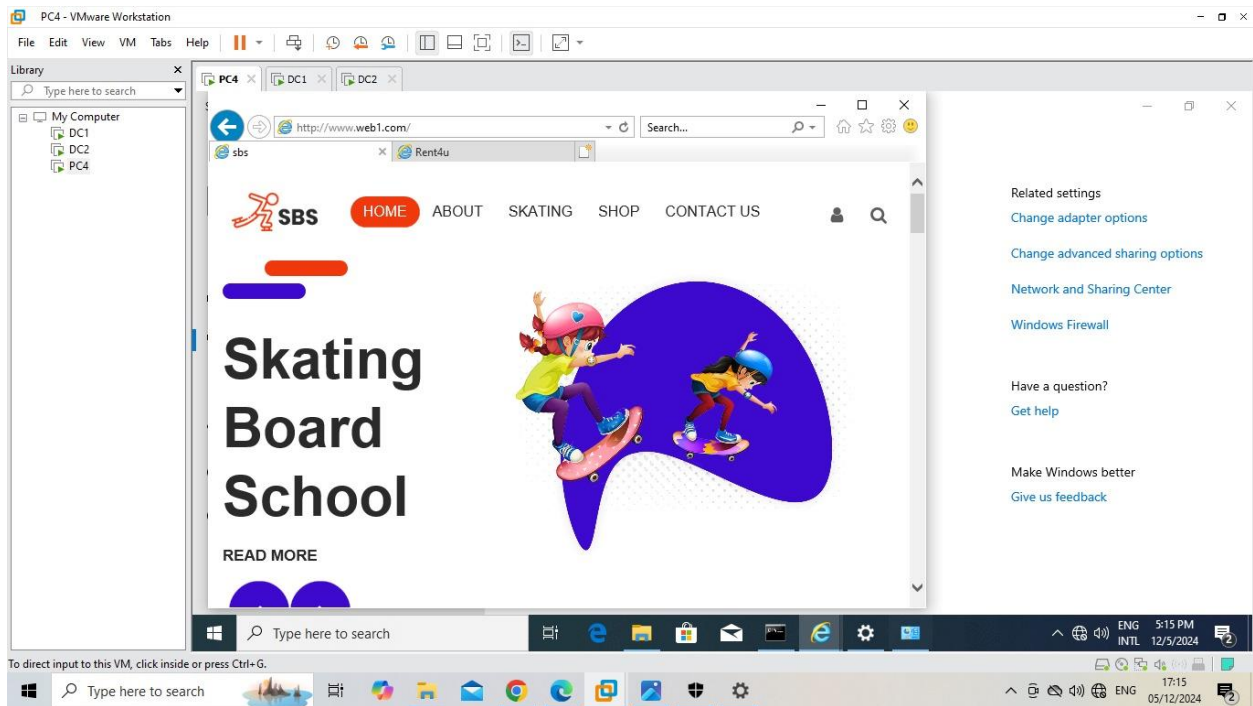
PC4 - VMware Workstation

File Edit View VM Tabs Help

Library

Type here to search

My Computer
DC1
DC2
PC4

PC4 DC1 DC2

http://www.web1.com/

Search...

sbs

Rent4u

SBS

HOME ABOUT SKATING SHOP CONTACT US

Skating Board School

READ MORE

Related settings
Change adapter options
Change advanced sharing options
Network and Sharing Center
Windows Firewall

Have a question?
Get help

Make Windows better
Give us feedback

Type here to search

ENG INTL 5:15 PM 12/5/2024

To direct input to this VM, click inside or press Ctrl+G.

Type here to search

ENG 17:15 05/12/2024